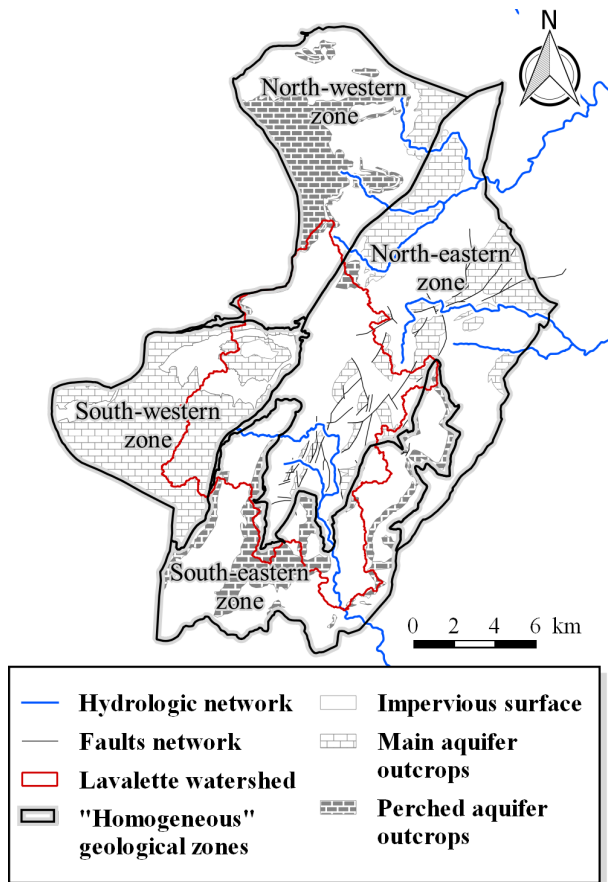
N

North-western zone

North-eastern zone

South-western zone

South-eastern zone

0 2 4 6 km

Hydrologic network
Faults network
Lavalette watershed
"Homogeneous" geological zones
Impervious surface
Main aquifer outcrops
Perched aquifer outcrops